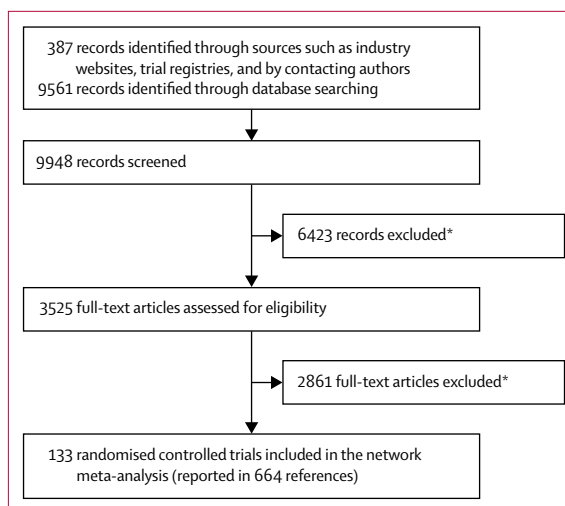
387 records identified through sources such as industry websites, trial registries, and by contacting authors
9561 records identified through database searching

9948 records screened

6423 records excluded*

3525 full-text articles assessed for eligibility

2861 full-text articles excluded*

133 randomised controlled trials included in the network meta-analysis (reported in 664 references)